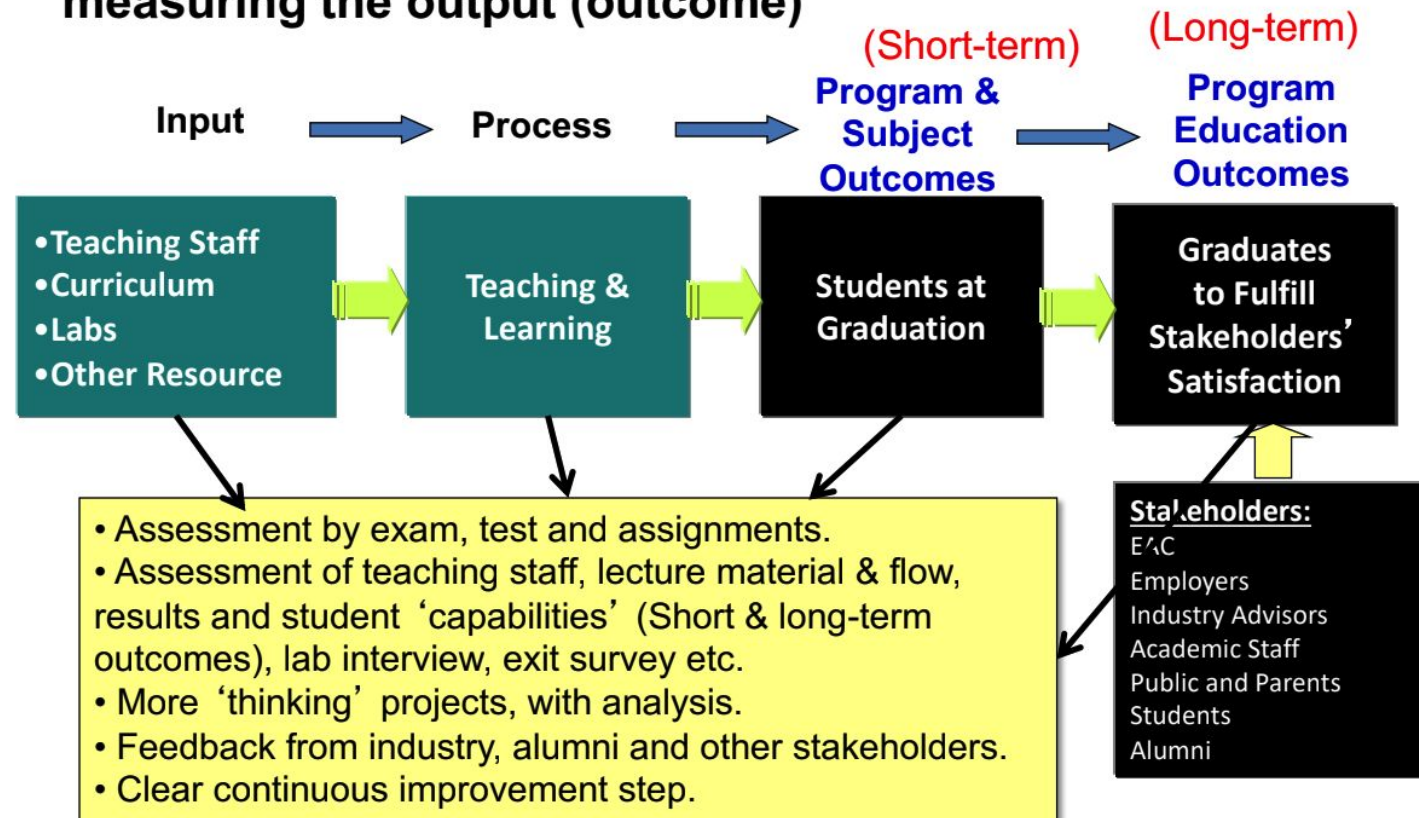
measuring the output (outcome)

Input

Process

(Short-term)
Program & Subject Outcomes

(Long-term)
Program Education Outcomes

•Teaching Staff
•Curriculum
•Labs
•Other Resource

Teaching & Learning

Students at Graduation

Graduates to Fulfill Stakeholders' Satisfaction

• Assessment by exam, test and assignments.
• Assessment of teaching staff, lecture material & flow, results and student 'capabilities' (Short & long-term outcomes), lab interview, exit survey etc.
• More 'thinking' projects, with analysis.
• Feedback from industry, alumni and other stakeholders.
• Clear continuous improvement step.

Stakeholders:
EAC
Employers
Industry Advisors
Academic Staff
Public and Parents
Students
Alumni